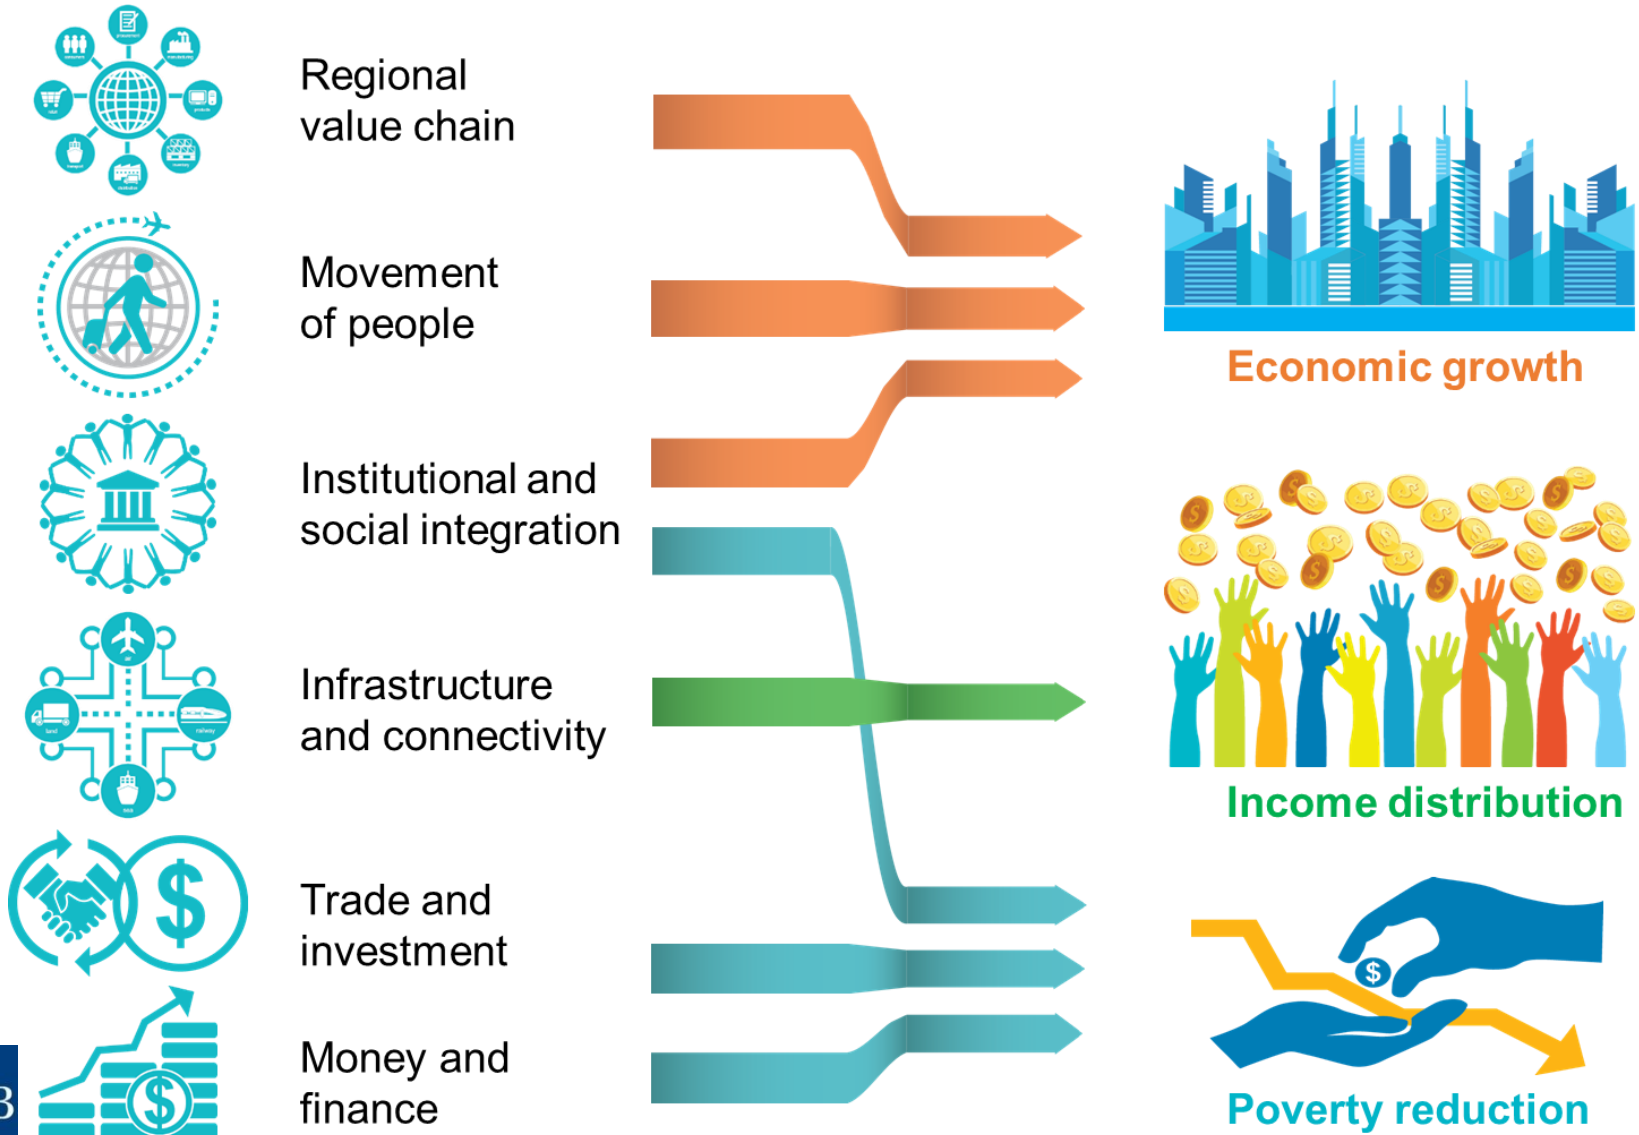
Regional value chain

Movement of people

Institutional and social integration

Infrastructure and connectivity

Trade and investment

Money and finance

Economic growth

Income distribution

Poverty reduction